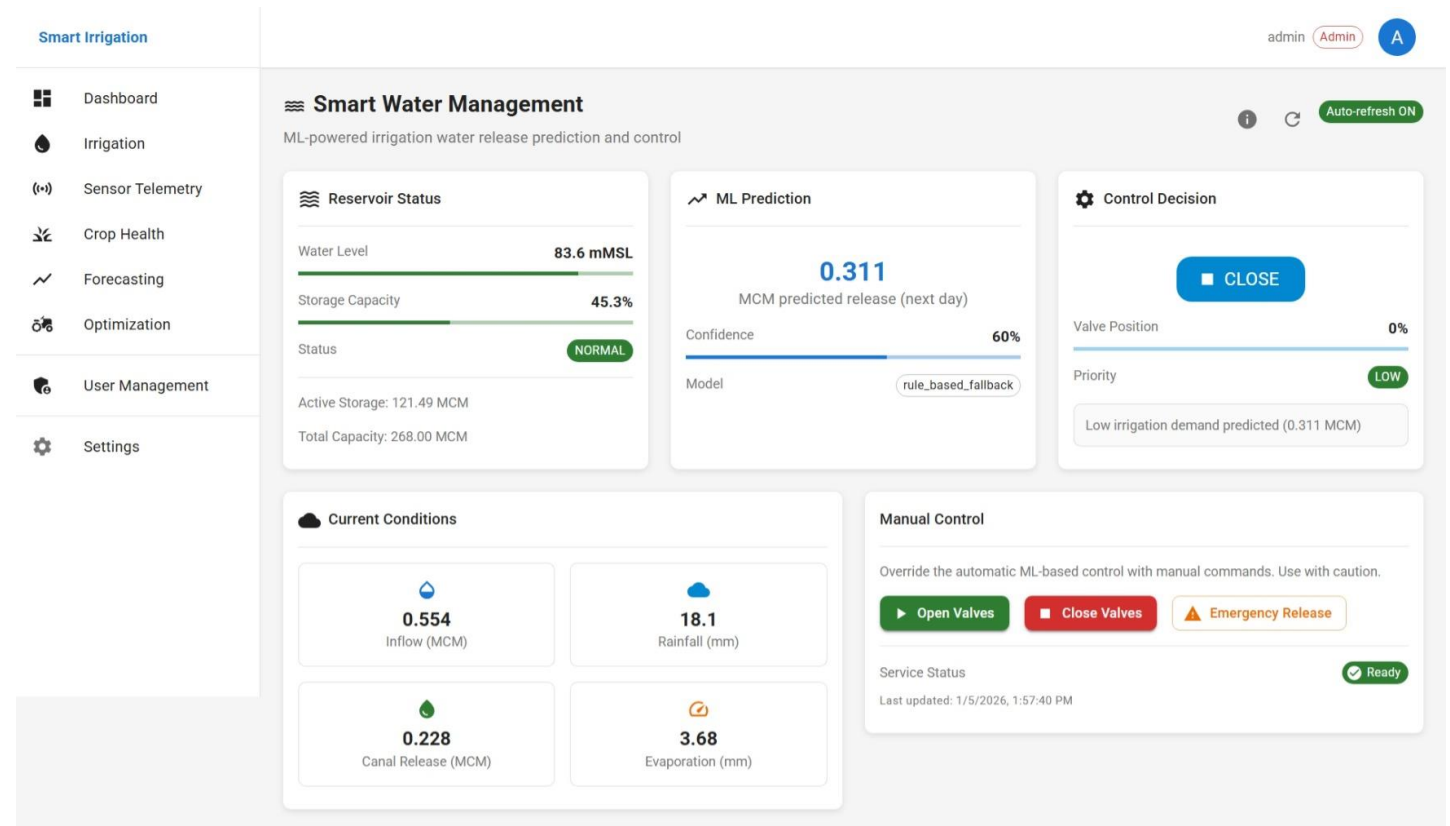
Smart Irrigation

Dashboard
Irrigation
Sensor Telemetry
Crop Health
Forecasting
Optimization
User Management
Settings

admin Admin A

Smart Water Management
ML-powered irrigation water release prediction and control

Auto-refresh ON

Reservoir Status
Water Level 83.6 mMSL
Storage Capacity 45.3%
Status NORMAL
Active Storage: 121.49 MCM
Total Capacity: 268.00 MCM

ML Prediction
0.311
MCM predicted release (next day)
Confidence 60%
Model rule_based_fallback

Control Decision
CLOSE
Valve Position 0%
Priority LOW
Low irrigation demand predicted (0.311 MCM)

Current Conditions
0.554
Inflow (MCM)
18.1
Rainfall (mm)
0.228
Canal Release (MCM)
3.68
Evaporation (mm)

Manual Control
Override the automatic ML-based control with manual commands. Use with caution.
Open Valves
Close Valves
Emergency Release
Service Status Ready
Last updated: 1/5/2026, 1:57:40 PM